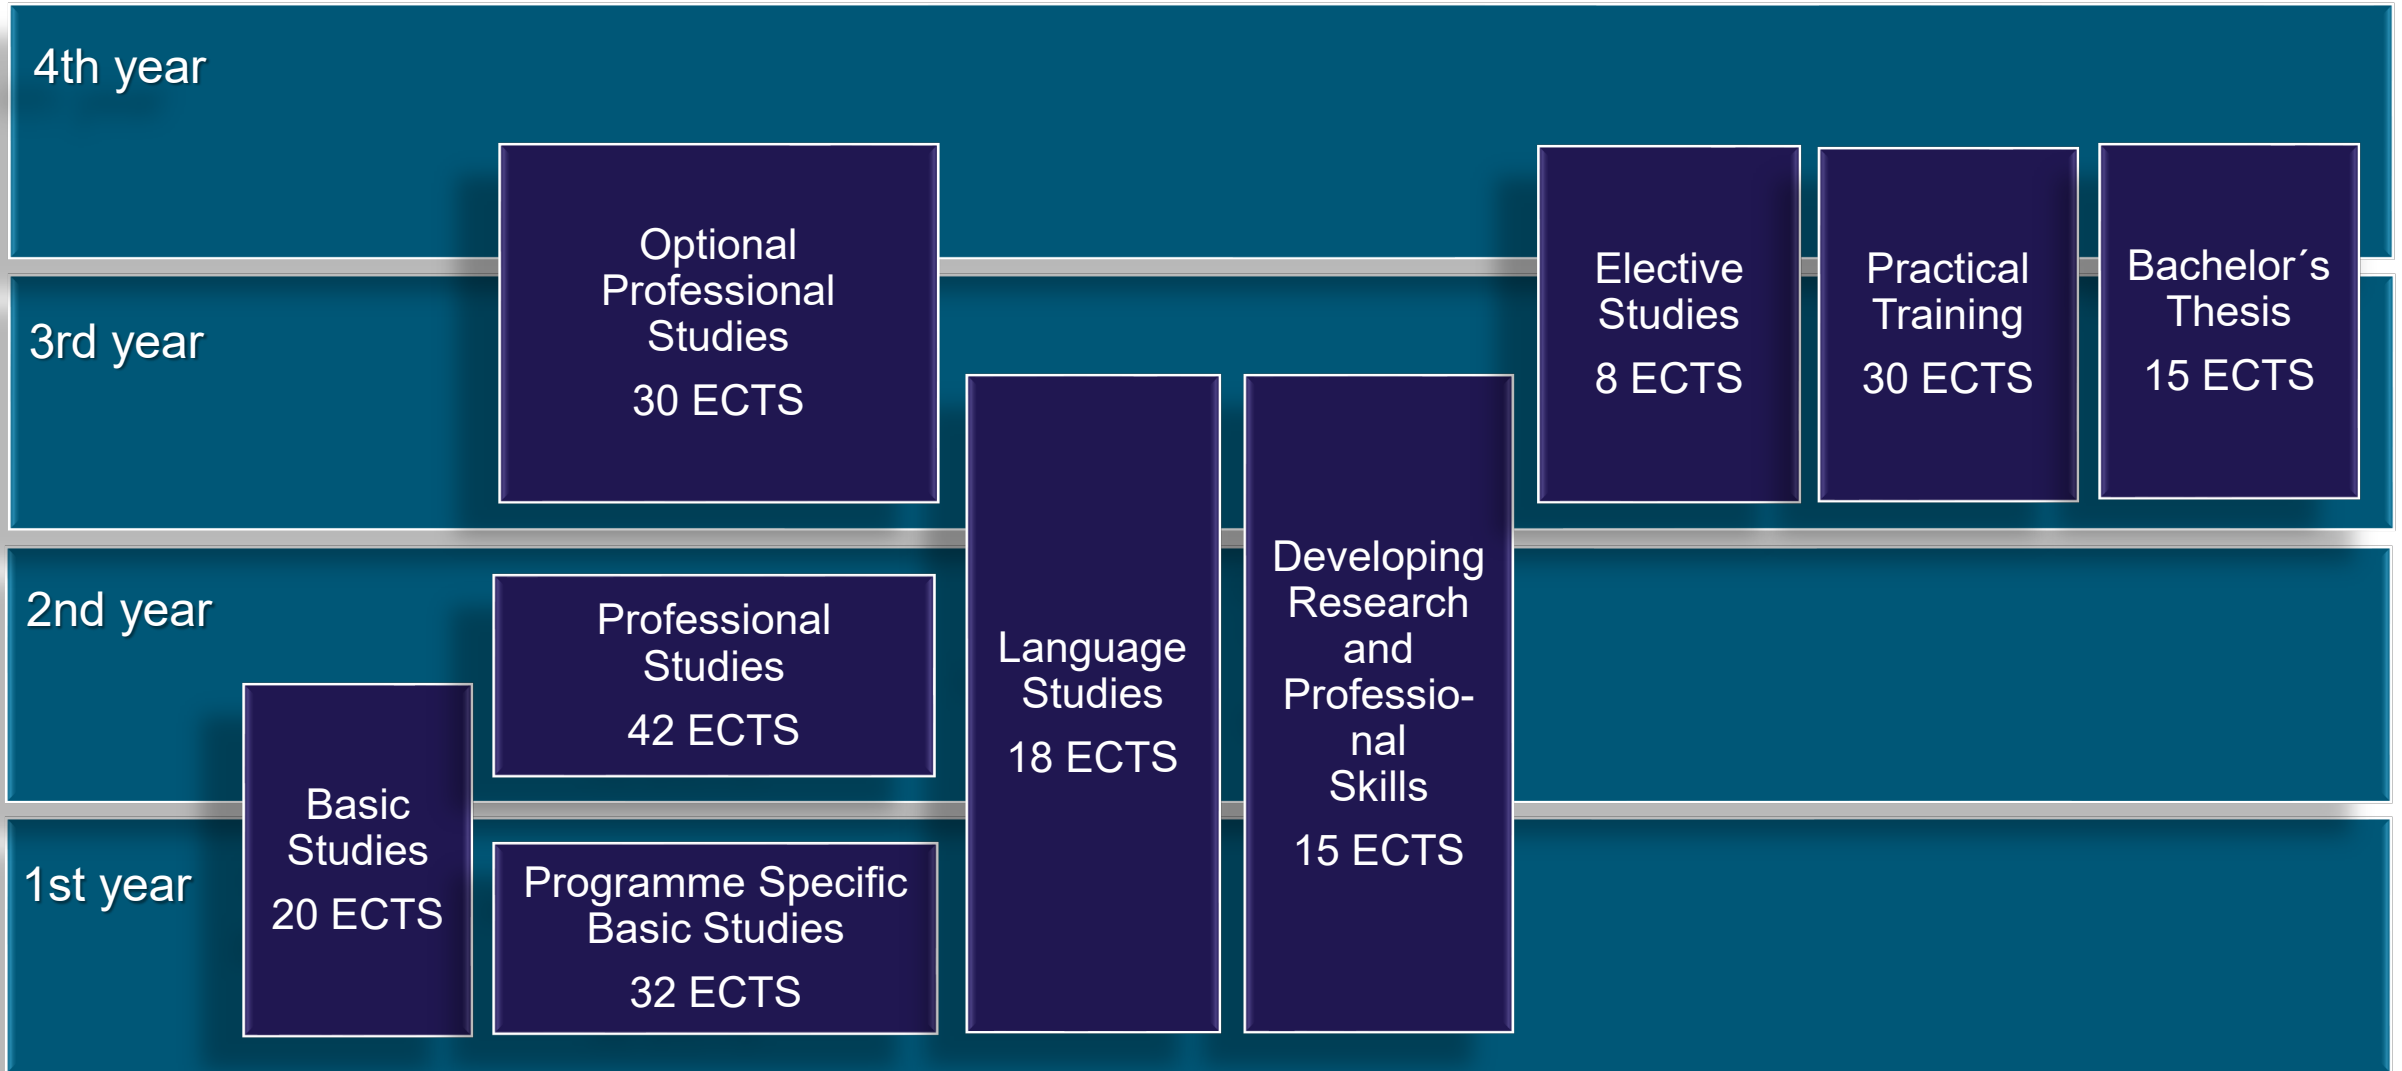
4th year

3rd year

2nd year

1st year

Optional Professional Studies

30 ECTS

Elective Studies

8 ECTS

Practical Training

30 ECTS

Bachelor´s Thesis

15 ECTS

Language Studies

18 ECTS

Developing Research and Professional Skills

15 ECTS

Professional Studies

42 ECTS

Basic Studies

20 ECTS

Programme Specific Basic Studies

32 ECTS